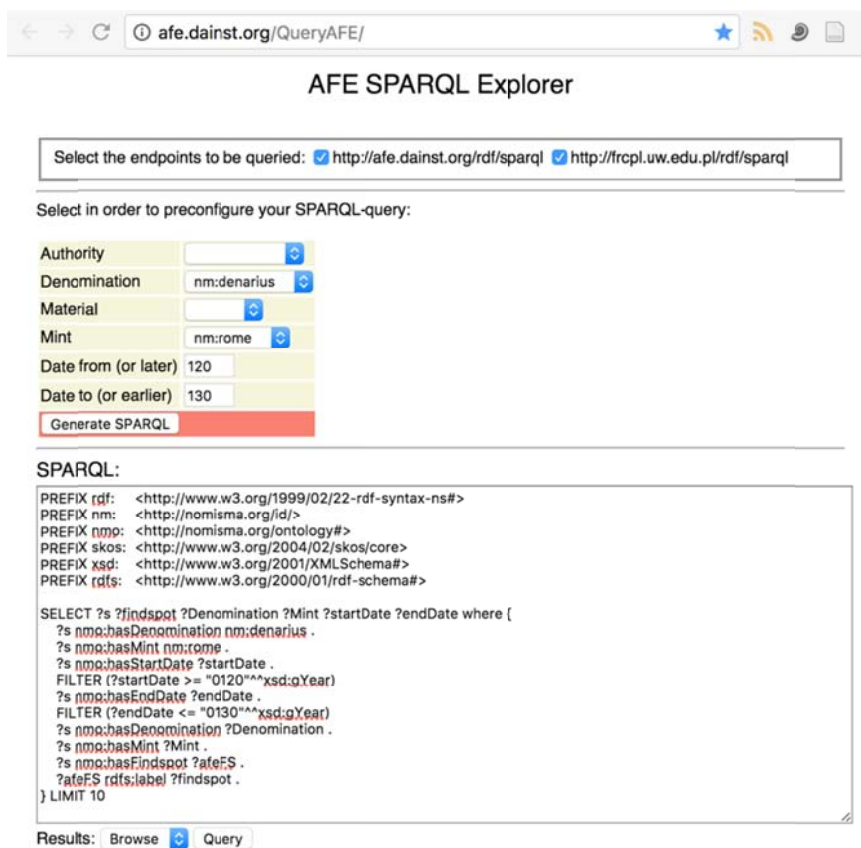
afe.dainst.org/QueryAFE/

AFE SPARQL Explorer

Select the endpoints to be queried: http://afe.dainst.org/rdf/sparql http://frcpl.uw.edu.pl/rdf/sparql

Select in order to preconfigure your SPARQL-query:

| Authority | |
|---|---|
| Denomination | nm:denarius |
| Material | |
| Mint | nm:rome |
| Date from (or later) | 120 |
| Date to (or earlier) | 130 |

Generate SPARQL

SPARQL:

PREFIX rdf: <http://www.w3.org/1999/02/22-rdf-syntax-ns#>
PREFIX nm: <http://nomisma.org/id/>
PREFIX nmo: <http://nomisma.org/ontology#>
PREFIX skos: <http://www.w3.org/2004/02/skos/core>
PREFIX xsd: <http://www.w3.org/2001/XMLSchema#>
PREFIX rdfs: <http://www.w3.org/2000/01/rdf-schema#>

SELECT ?s ?findspot ?Denomination ?Mint ?startDate ?endDate where {
?s nmo:hasDenomination nm:denarius .
?s nmo:hasMint nm:rome .
?s nmo:hasStartDate ?startDate .
FILTER (?startDate >= "0120"^^xsd:gYear)
?s nmo:hasEndDate ?endDate .
FILTER (?endDate <= "0130"^^xsd:gYear)
?s nmo:hasDenomination ?Denomination .
?s nmo:hasMint ?Mint .
?s nmo:hasFindspot ?afeFS .
?afeFS rdfs:label ?findspot .
} LIMIT 10

Results: Browse Query